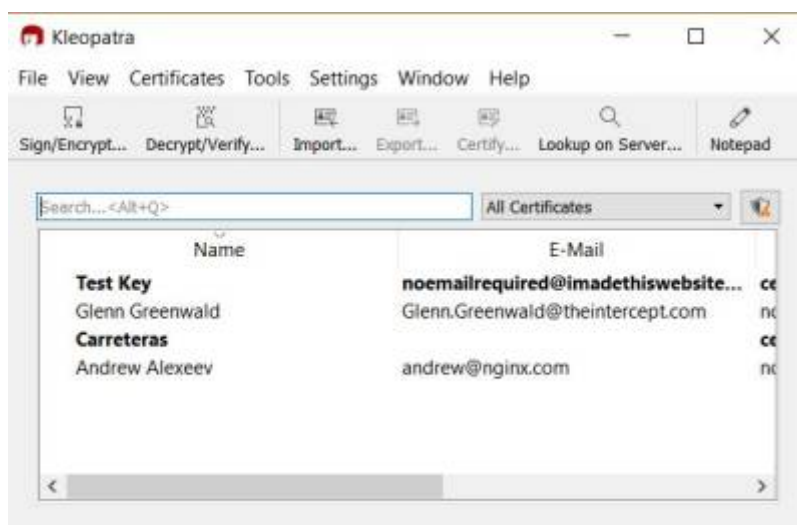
Kleopatra

File View Certificates Tools Settings Window Help

Sign/Encrypt... Decrypt/Verify... Import... Export... Certify... Lookup on Server... Notepad

Search...<Alt+Q>

All Certificates

| Name | E-Mail | |
|---|---|---|
| **Test Key** | **noemailrequired@imadethiswebsite...** | **ce** |
| Glenn Greenwald | Glenn.Greenwald@theintercept.com | nc |
| **Carreteras** | | **ce** |
| Andrew Alexeev | andrew@nginx.com | nc |